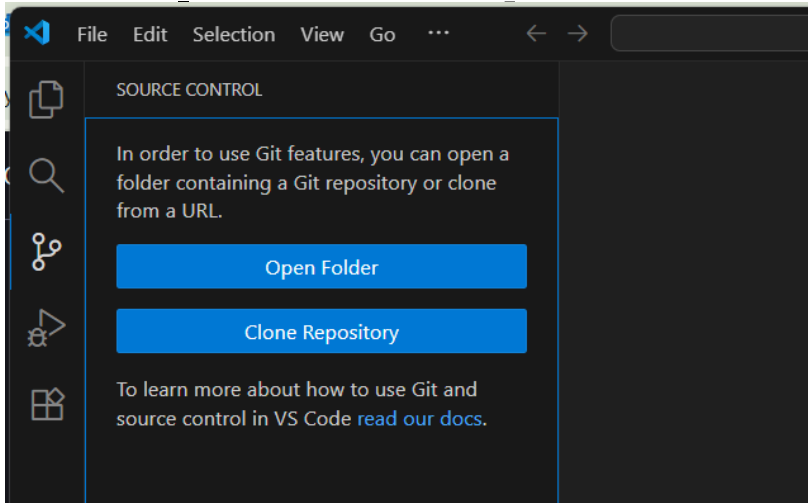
File Edit Selection View Go ···

SOURCE CONTROL

In order to use Git features, you can open a folder containing a Git repository or clone from a URL.

Open Folder

Clone Repository

To learn more about how to use Git and source control in VS Code read our docs.